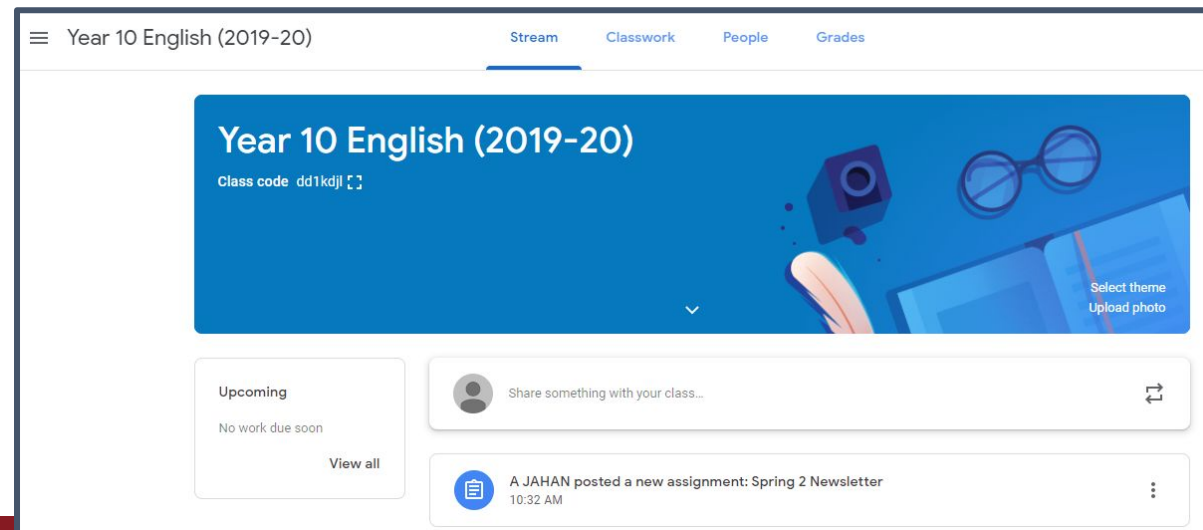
Year 10 English (2019-20)

Stream Classwork People Grades

Year 10 English (2019-20)

Class code dd1kdjl

Select theme
Upload photo

Upcoming

No work due soon

View all

Share something with your class...

A JAHAN posted a new assignment: Spring 2 Newsletter
10:32 AM